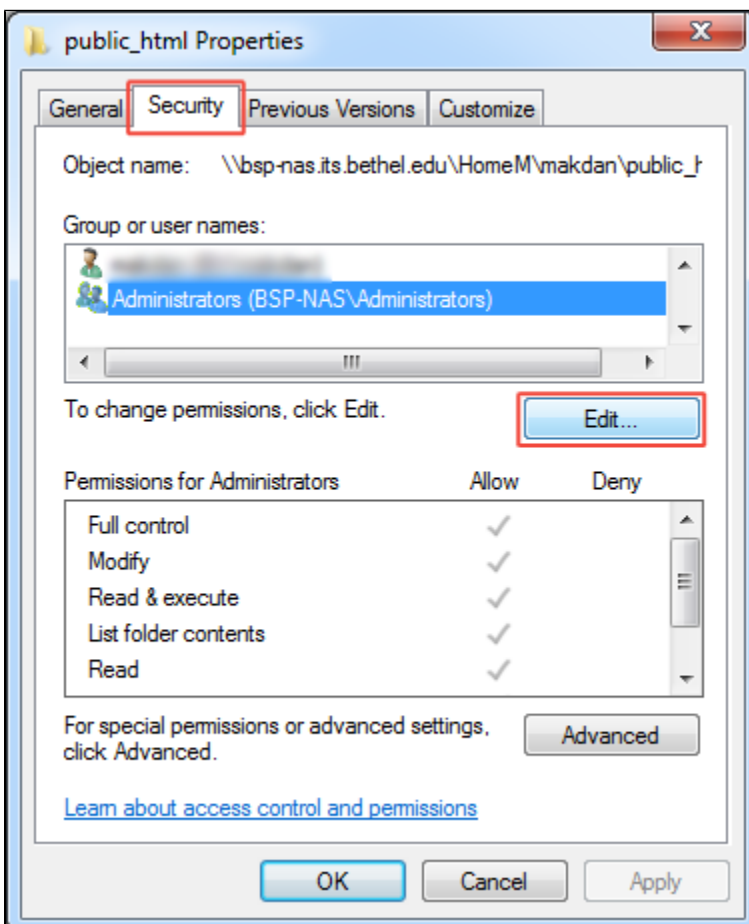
public_html Properties

General Security Previous Versions Customize

Object name: \\bsp-nas.its.bethel.edu\HomeM\makdan\public_h

Group or user names:

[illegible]

Administrators (BSP-NAS\Administrators)

To change permissions, click Edit.

Edit...

| Permissions for Administrators | Allow | Deny |
|---|---|---|
| Full control | ✓ | |
| Modify | ✓ | |
| Read & execute | ✓ | |
| List folder contents | ✓ | |
| Read | ✓ | |

For special permissions or advanced settings, click Advanced.

Advanced

Learn about access control and permissions

OK Cancel Apply